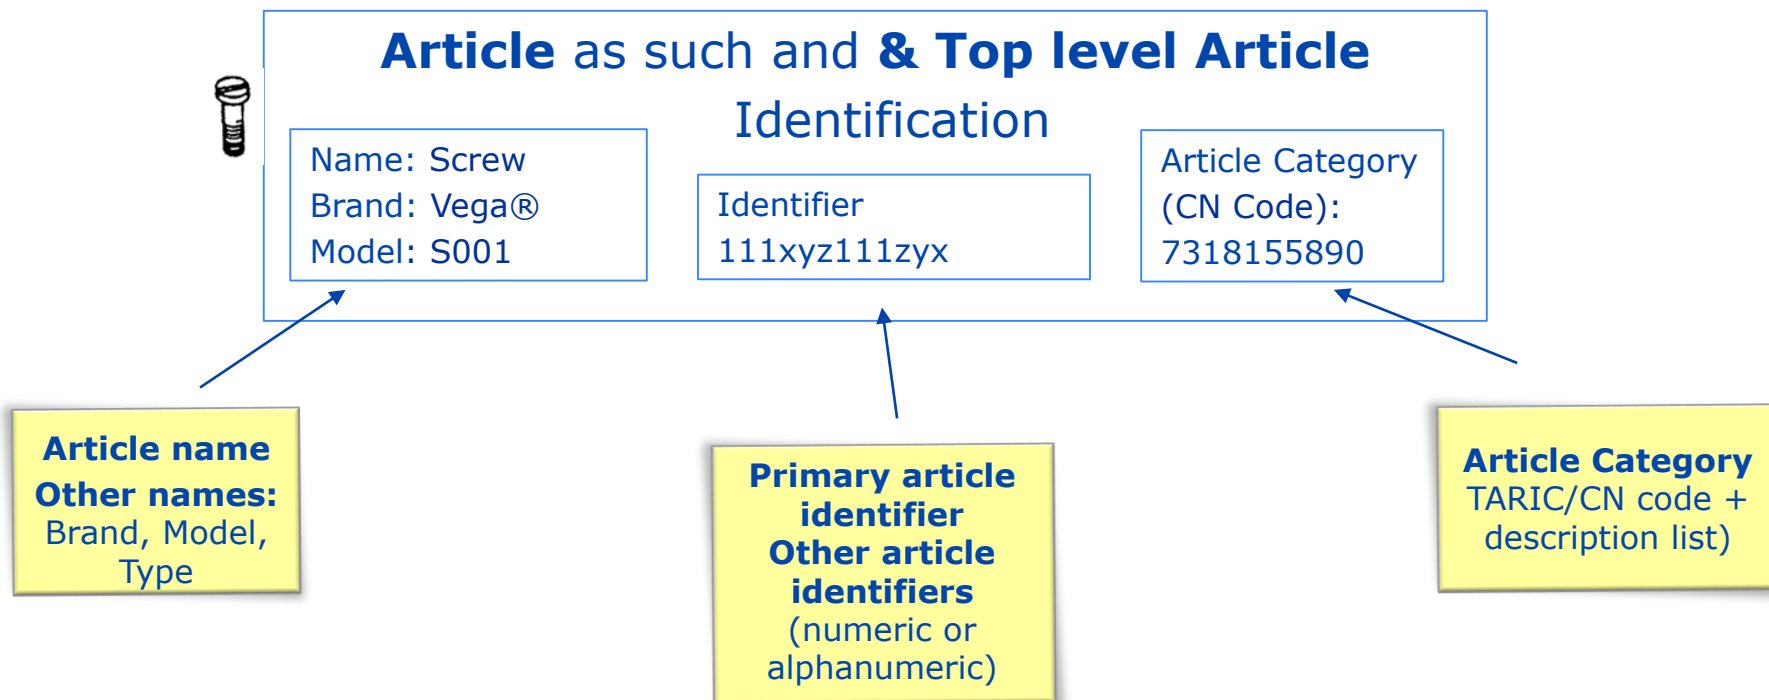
Article as such and & Top level Article Identification

Name: Screw
Brand: Vega®
Model: S001

Identifier
111xyz111zyx

Article Category (CN Code):
7318155890

Article name
Other names:
Brand, Model, Type

Primary article identifier
Other article identifiers
(numeric or alphanumeric)

Article Category
TARIC/CN code + description list)